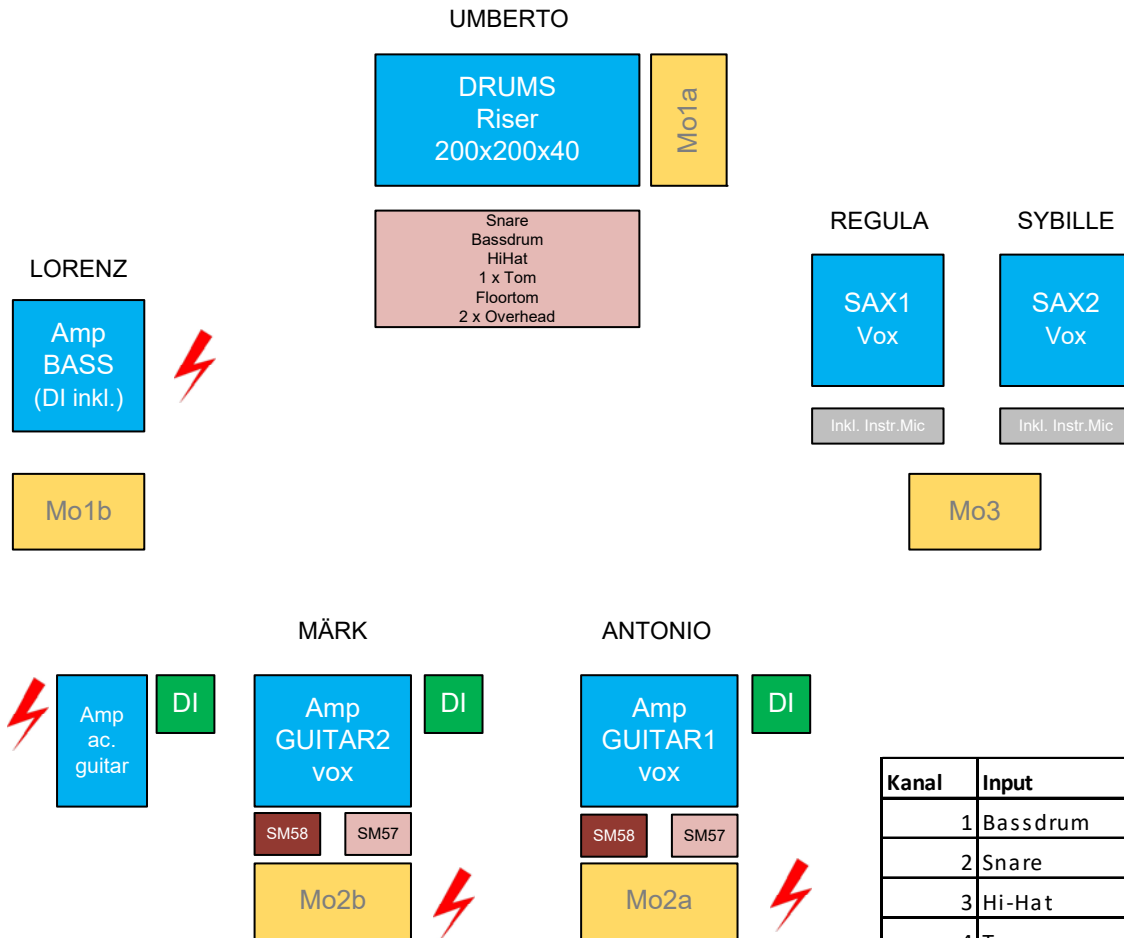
UMBERTO

DRUMS
Riser
200x200x40

Mo1a

Snare
Bassdrum
HiHat
1 x Tom
Floortom
2 x Overhead

REGULA

SYBILLE

LORENZ

Amp
BASS
(DI inkl.)

SAX1
Vox

SAX2
Vox

Inkl. Instr.Mic

Inkl. Instr.Mic

Mo1b

Mo3

MÄRK

ANTONIO

Amp
ac.
guitar

DI

Amp
GUITAR2
vox

DI

Amp
GUITAR1
vox

DI

SM58

SM57

SM58

SM57

Mo2b

Mo2a

| Kanal | Input |
|---|---|
| 1 | Bassdrum |
| 2 | Snare |
| 3 | Hi-Hat |
| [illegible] | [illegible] |